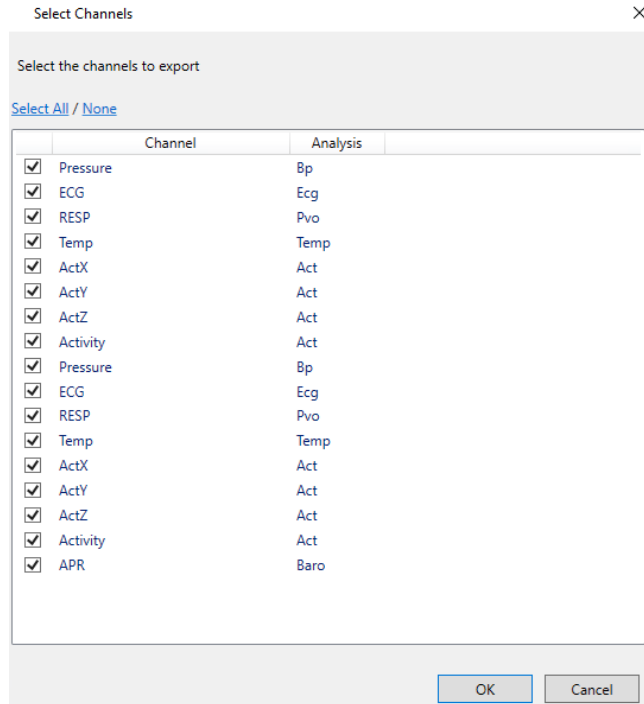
Select Channels

×

Select the channels to export

Select All / None

| | Channel | Analysis |
|---|---|---|
| ☑ | Pressure | Bp |
| ☑ | ECG | Ecg |
| ☑ | RESP | Pvo |
| ☑ | Temp | Temp |
| ☑ | ActX | Act |
| ☑ | ActY | Act |
| ☑ | ActZ | Act |
| ☑ | Activity | Act |
| ☑ | Pressure | Bp |
| ☑ | ECG | Ecg |
| ☑ | RESP | Pvo |
| ☑ | Temp | Temp |
| ☑ | ActX | Act |
| ☑ | ActY | Act |
| ☑ | ActZ | Act |
| ☑ | Activity | Act |
| ☑ | APR | Baro |

OK Cancel